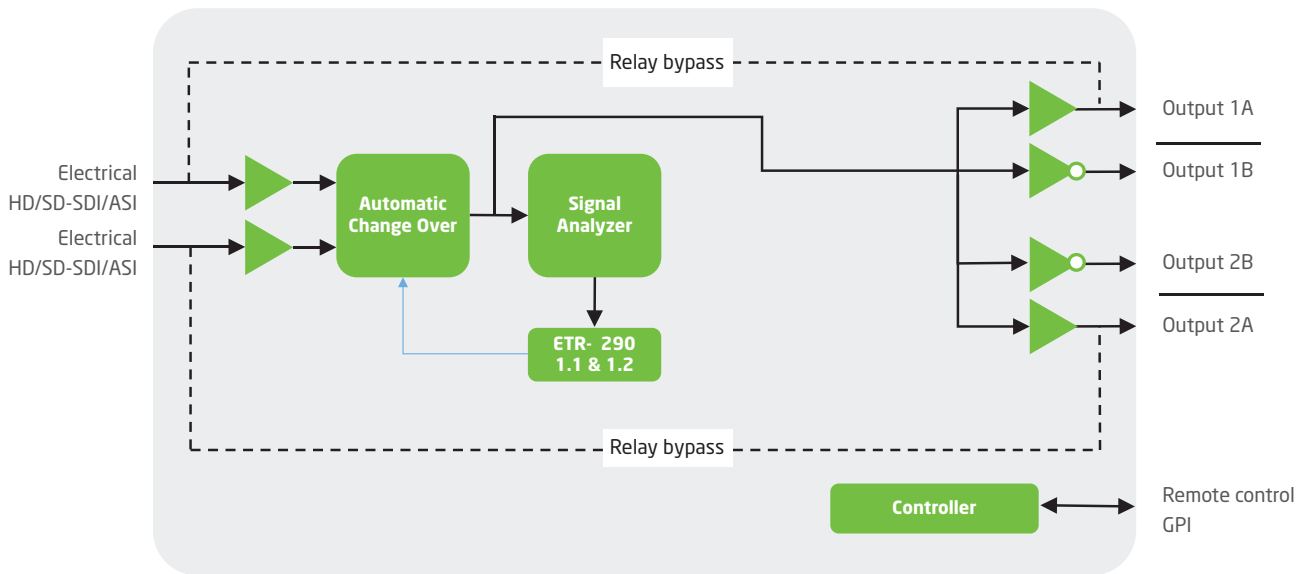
Relay bypass

Electrical HD/SD-SDI/ASI

Electrical HD/SD-SDI/ASI

Automatic Change Over

Signal Analyzer

ETR- 290 1.1 & 1.2

Output 1A

Output 1B

Output 2B

Output 2A

Relay bypass

Controller

Remote control GPI